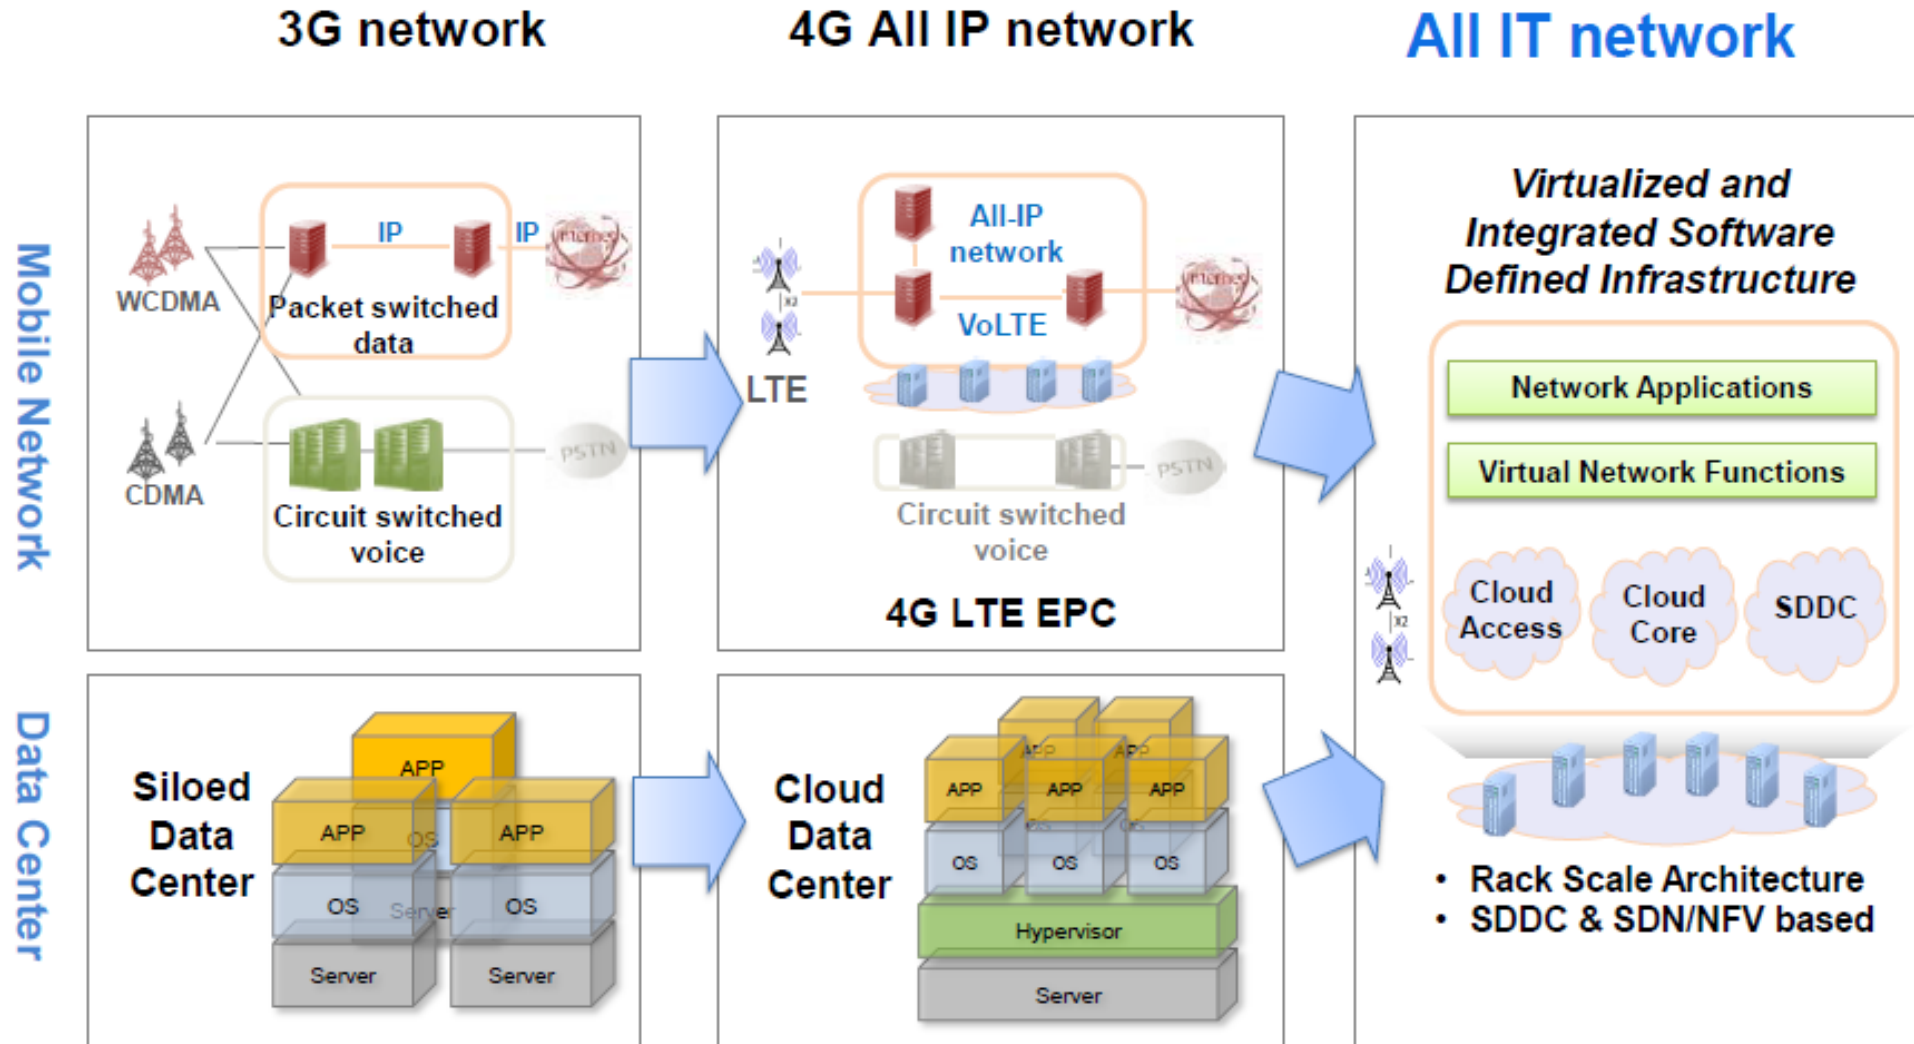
3G network

4G All IP network

All IT network

Mobile Network

WCDMA

IP

IP

Internet

Packet switched data

CDMA

PSTN

Circuit switched voice

LTE

X2

All-IP network

Internet

VoLTE

PSTN

Circuit switched voice

4G LTE EPC

Virtualized and Integrated Software Defined Infrastructure

Network Applications

Virtual Network Functions

X2

Cloud Access

Cloud Core

SDDC

Data Center

Siloed Data Center

APP

APP

OS

APP

OS

Server

OS

Server

Server

Cloud Data Center

APP

APP

APP

APP

APP

OS

OS

OS

Hypervisor

Server

• Rack Scale Architecture
• SDDC & SDN/NFV based